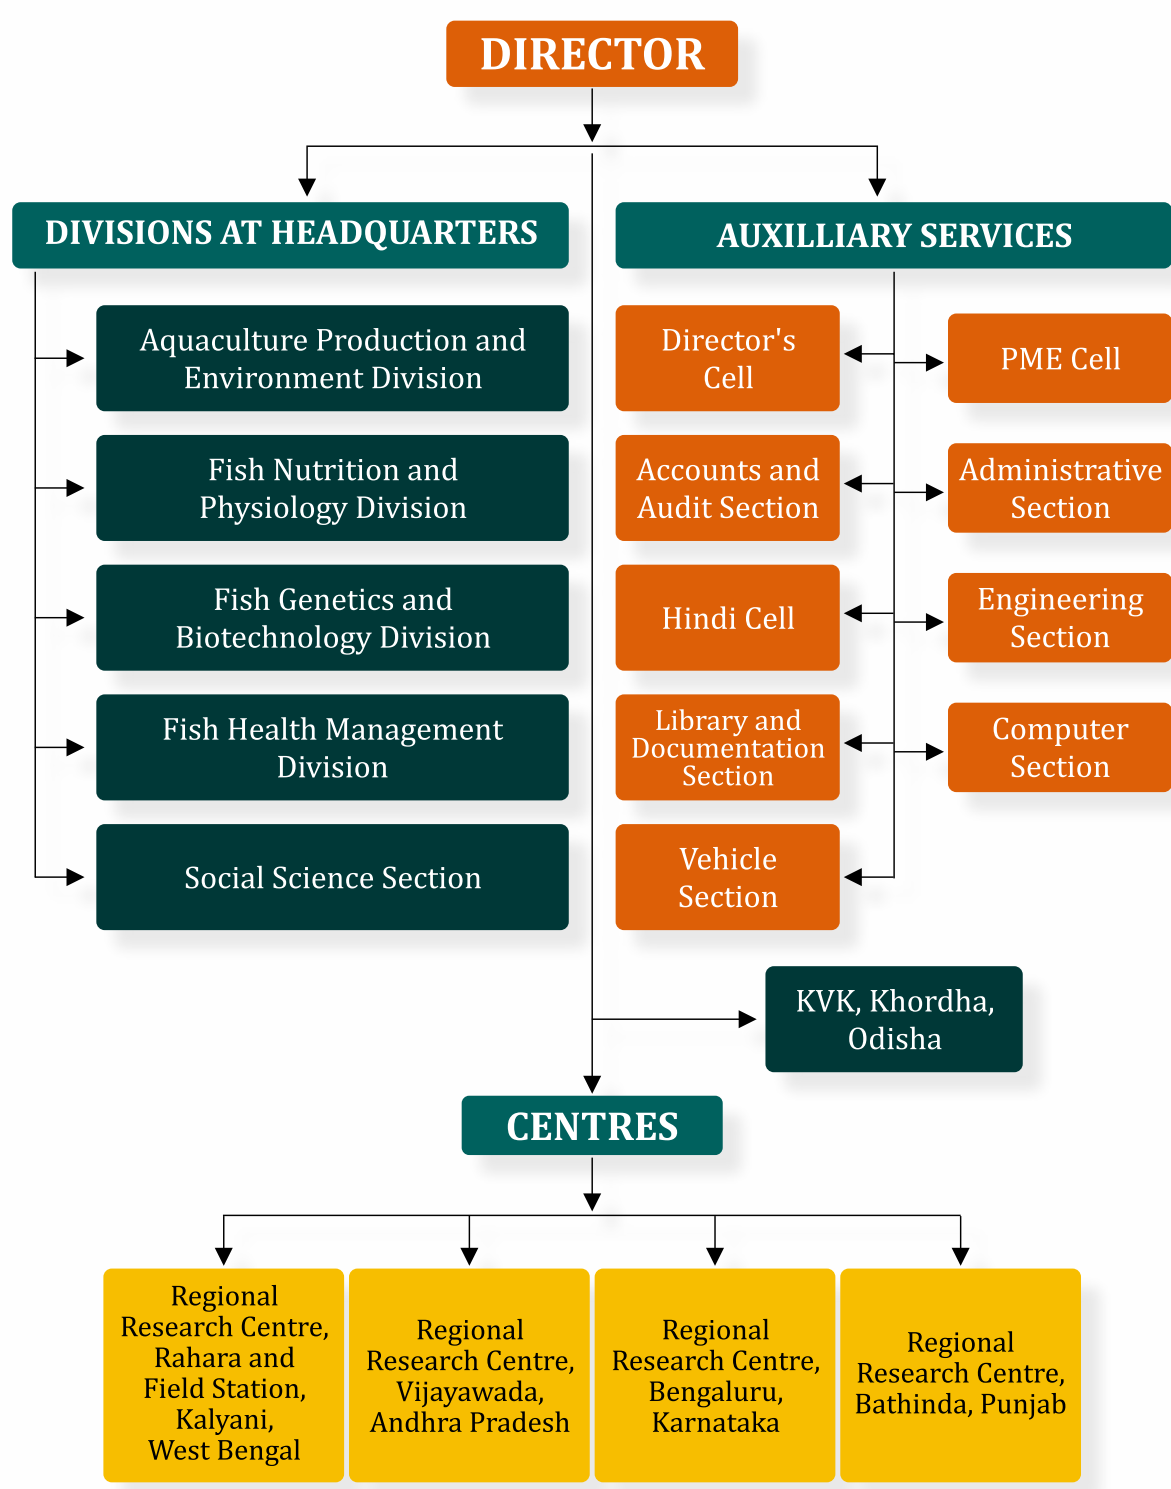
DIRECTOR

DIVISIONS AT HEADQUARTERS

Aquaculture Production and Environment Division

Fish Nutrition and Physiology Division

Fish Genetics and Biotechnology Division

Fish Health Management Division

Social Science Section

AUXILLIARY SERVICES

Director's Cell

PME Cell

Accounts and Audit Section

Administrative Section

Hindi Cell

Engineering Section

Library and Documentation Section

Computer Section

Vehicle Section

KVK, Khordha, Odisha

CENTRES

Regional Research Centre, Rahara and Field Station, Kalyani, West Bengal

Regional Research Centre, Vijayawada, Andhra Pradesh

Regional Research Centre, Bengaluru, Karnataka

Regional Research Centre, Bathinda, Punjab